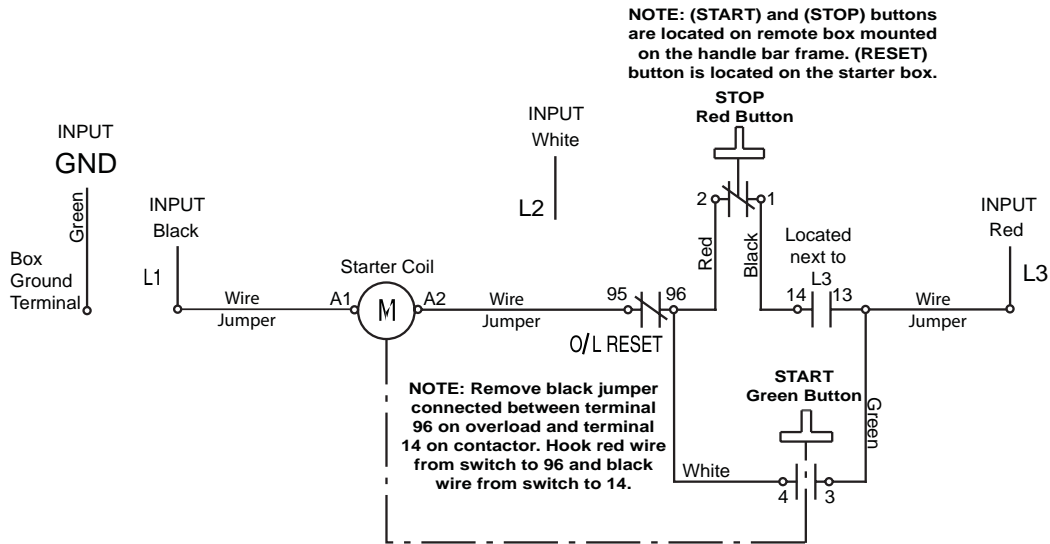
NOTE: (START) and (STOP) buttons are located on remote box mounted on the handle bar frame. (RESET) button is located on the starter box.

INPUT
GND

Green

Box Ground Terminal

INPUT
Black

L1

INPUT
White

L2

STOP
Red Button

2

1

Red

Black

Located next to L3

INPUT
Red

L3

Starter Coil

Wire Jumper

A1

M

A2

Wire Jumper

95

96

O/L RESET

14

13

Wire Jumper

NOTE: Remove black jumper connected between terminal 96 on overload and terminal 14 on contactor. Hook red wire from switch to 96 and black wire from switch to 14.

START
Green Button

Green

White

4

3